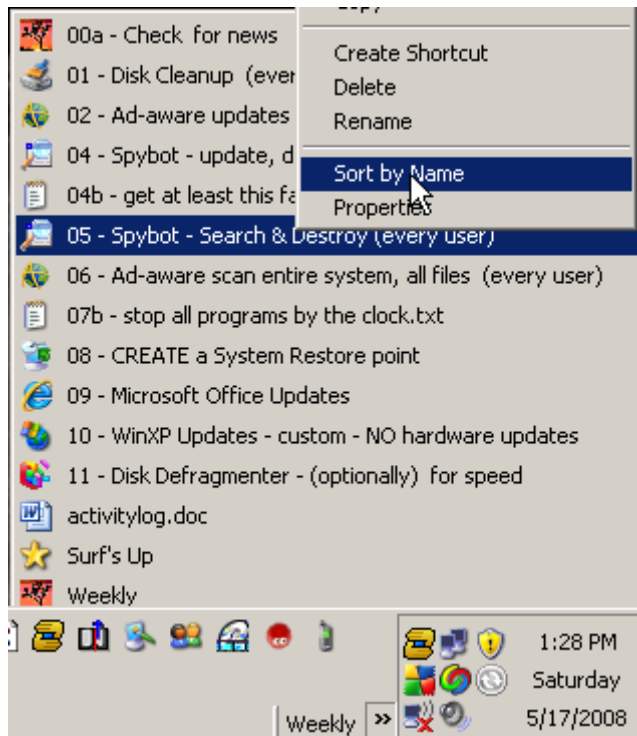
00a - Check for news
01 - Disk Cleanup (ever
02 - Ad-aware updates
04 - Spybot - update, d
04b - get at least this fa
05 - Spybot - Search & Destroy (every user)
06 - Ad-aware scan entire system, all files (every user)
07b - stop all programs by the clock.txt
08 - CREATE a System Restore point
09 - Microsoft Office Updates
10 - WinXP Updates - custom - NO hardware updates
11 - Disk Defragmenter - (optionally) for speed
activitylog.doc
Surf's Up
Weekly

Create Shortcut
Delete
Rename
Sort by Name
Properties

Weekly »
1:28 PM
Saturday
5/17/2008